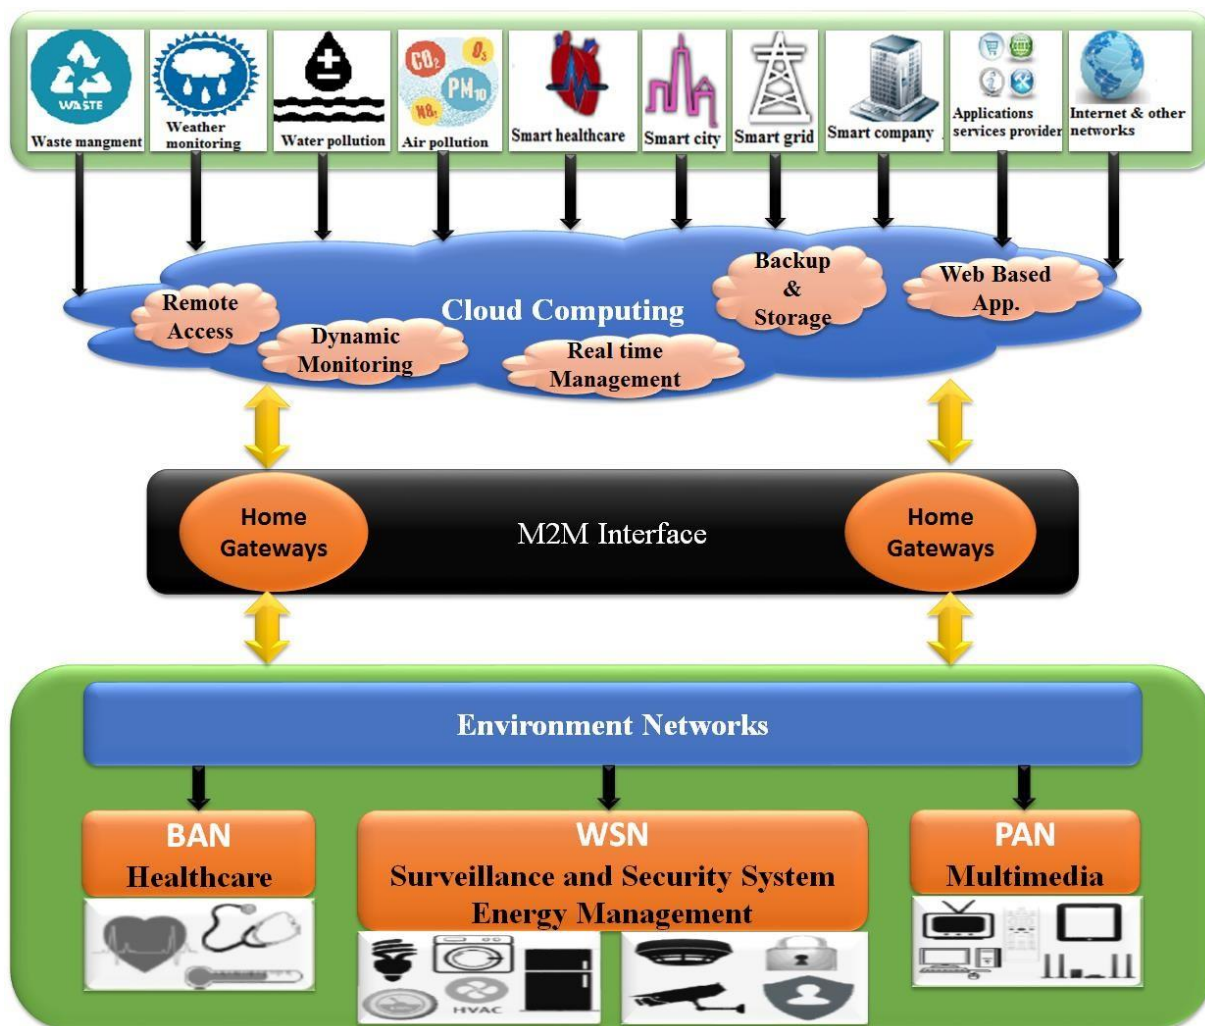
WASTE
Waste mangment

Weather monitoring

Water pollution

$CO_2$ $O_3$ $PM_{10}$ $NO_2$
Air pollution

Smart healthcare

Smart city

Smart grid

Smart company

Applications services provider

Internet & other networks

Cloud Computing

Remote Access

Dynamic Monitoring

Real time Management

Backup & Storage

Web Based App.

Home Gateways

M2M Interface

Home Gateways

Environment Networks

BAN
Healthcare

WSN
Surveillance and Security System
Energy Management

PAN
Multimedia

HVAC